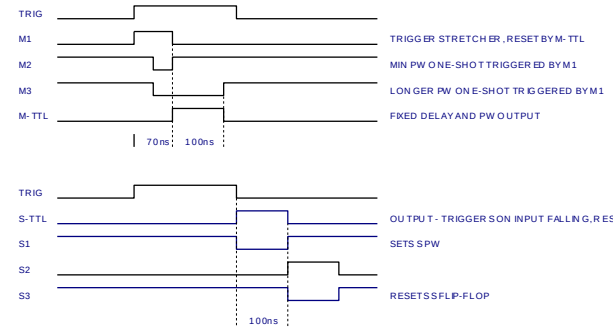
TRIG

M1 TRIGGER STRETCHER, RESET BY M-TTL

M2 MIN PW ONE-SHOT TRIGGERED BY M1

M3 LONGER PW ONE-SHOT TRIGGERED BY M1

M-TTL FIXED DELAY AND PW OUTPUT

70ns 100ns

TRIG

S-TTL OUTPUT - TRIGGERS ON INPUT FALLING, RES

S1 SETS SPW

S2

S3 RESETS S FLIP-FLOP

100ns